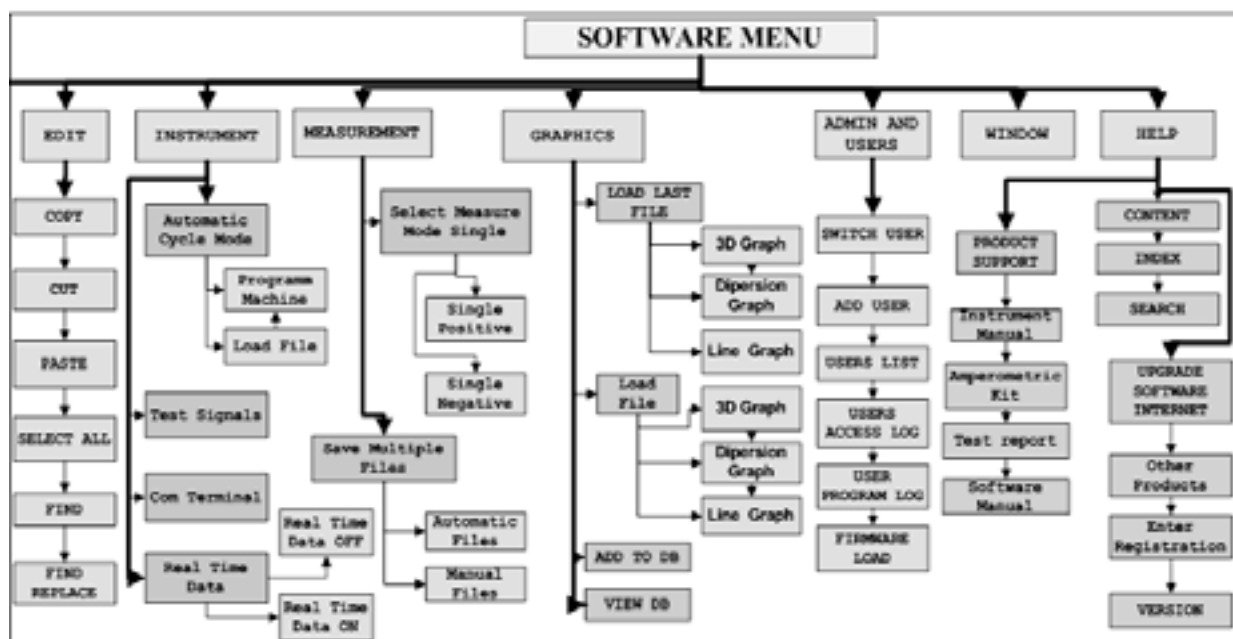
SOFTWARE MENU

EDIT
COPY
CUT
PASTE
SELECT ALL
FIND
FIND REPLACE

INSTRUMENT
Automatic Cycle Mode
Programm Machine
Load File
Test Signals
Com Terminal
Real Time Data
Real Time Data OFF
Real Time Data ON

MEASUREMENT
Select Measure Mode Single
Single Positive
Single Negative
Save Multiple Files
Automatic Files
Manual Files

GRAPHICS
LOAD LAST FILE
3D Graph
Dipersion Graph
Line Graph
Load File
3D Graph
Dipersion Graph
Line Graph
ADD TO DB
VIEW DB

ADMIN AND USERS
SWITCH USER
ADD USER
USERS LIST
USERS ACCESS LOG
USER PROGRAM LOG
FIRMWARE LOAD

WINDOW
PRODUCT SUPPORT
Instrument Manual
Amperometric Kit
Test report
Software Manual

HELP
CONTENT
INDEX
SEARCH
UPGRADE SOFTWARE INTERNET
Other Products
Enter Registration
VERSION